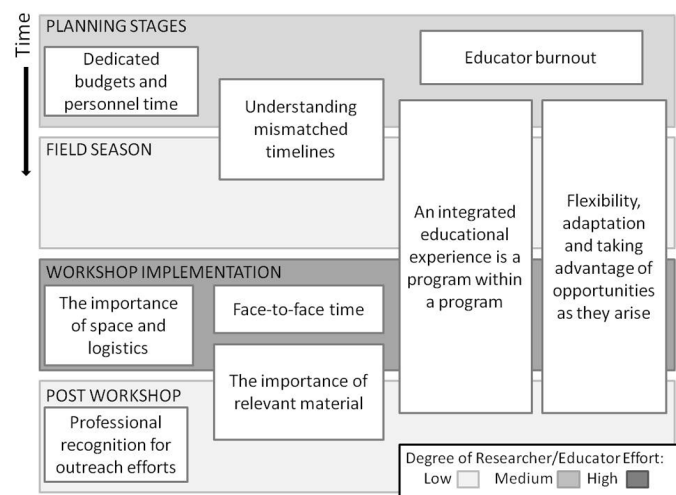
Time

PLANNING STAGES

Dedicated budgets and personnel time

Educator burnout

Understanding mismatched timelines

FIELD SEASON

An integrated educational experience is a program within a program

Flexibility, adaptation and taking advantage of opportunities as they arise

WORKSHOP IMPLEMENTATION

The importance of space and logistics

Face-to-face time

The importance of relevant material

POST WORKSHOP

Professional recognition for outreach efforts

Degree of Researcher/Educator Effort:
Low Medium High